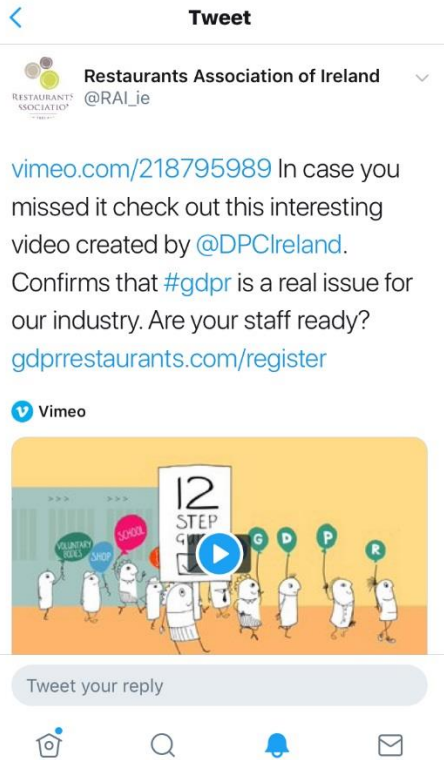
Tweet

Restaurants Association of Ireland
@RAI_ie

RESTAURANTS ASSOCIATIO

vimeo.com/218795989 In case you missed it check out this interesting video created by @DPCIreland. Confirms that #gdpr is a real issue for our industry. Are your staff ready? gdprrestaurants.com/register

Vimeo

>>> >>>

12 STEP G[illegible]

VOLUNTARY BODIES SHOP SCHOOL

G D P R

Tweet your reply